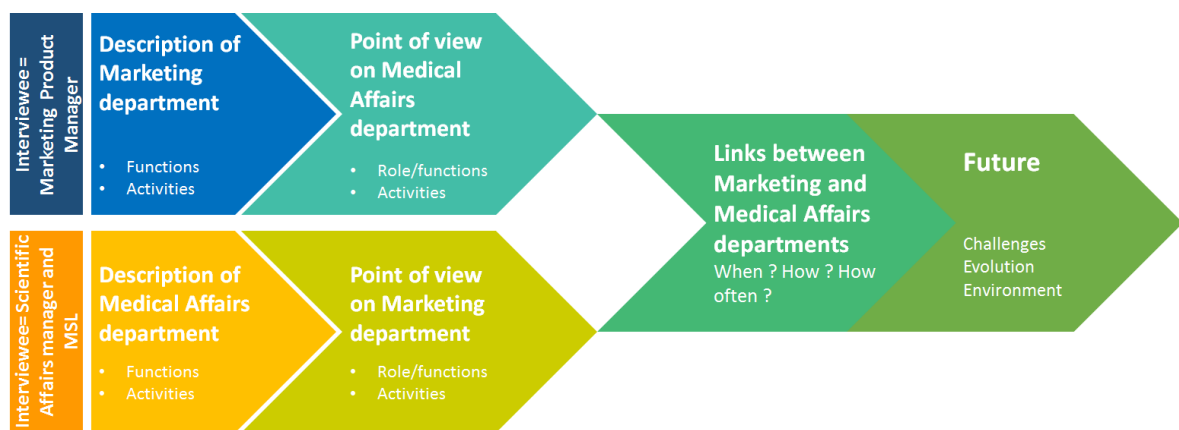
Interviewee= Marketing Product Manager

Description of Marketing department

- Functions
- Activities

Point of view on Medical Affairs department

- Role/functions
- Activities

Interviewee= Scientific Affairs manager and MSL

Description of Medical Affairs department

- Functions
- Activities

Point of view on Marketing department

- Role/functions
- Activities

Links between Marketing and Medical Affairs departments

When ? How ? How often ?

Future

Challenges
Evolution
Environment